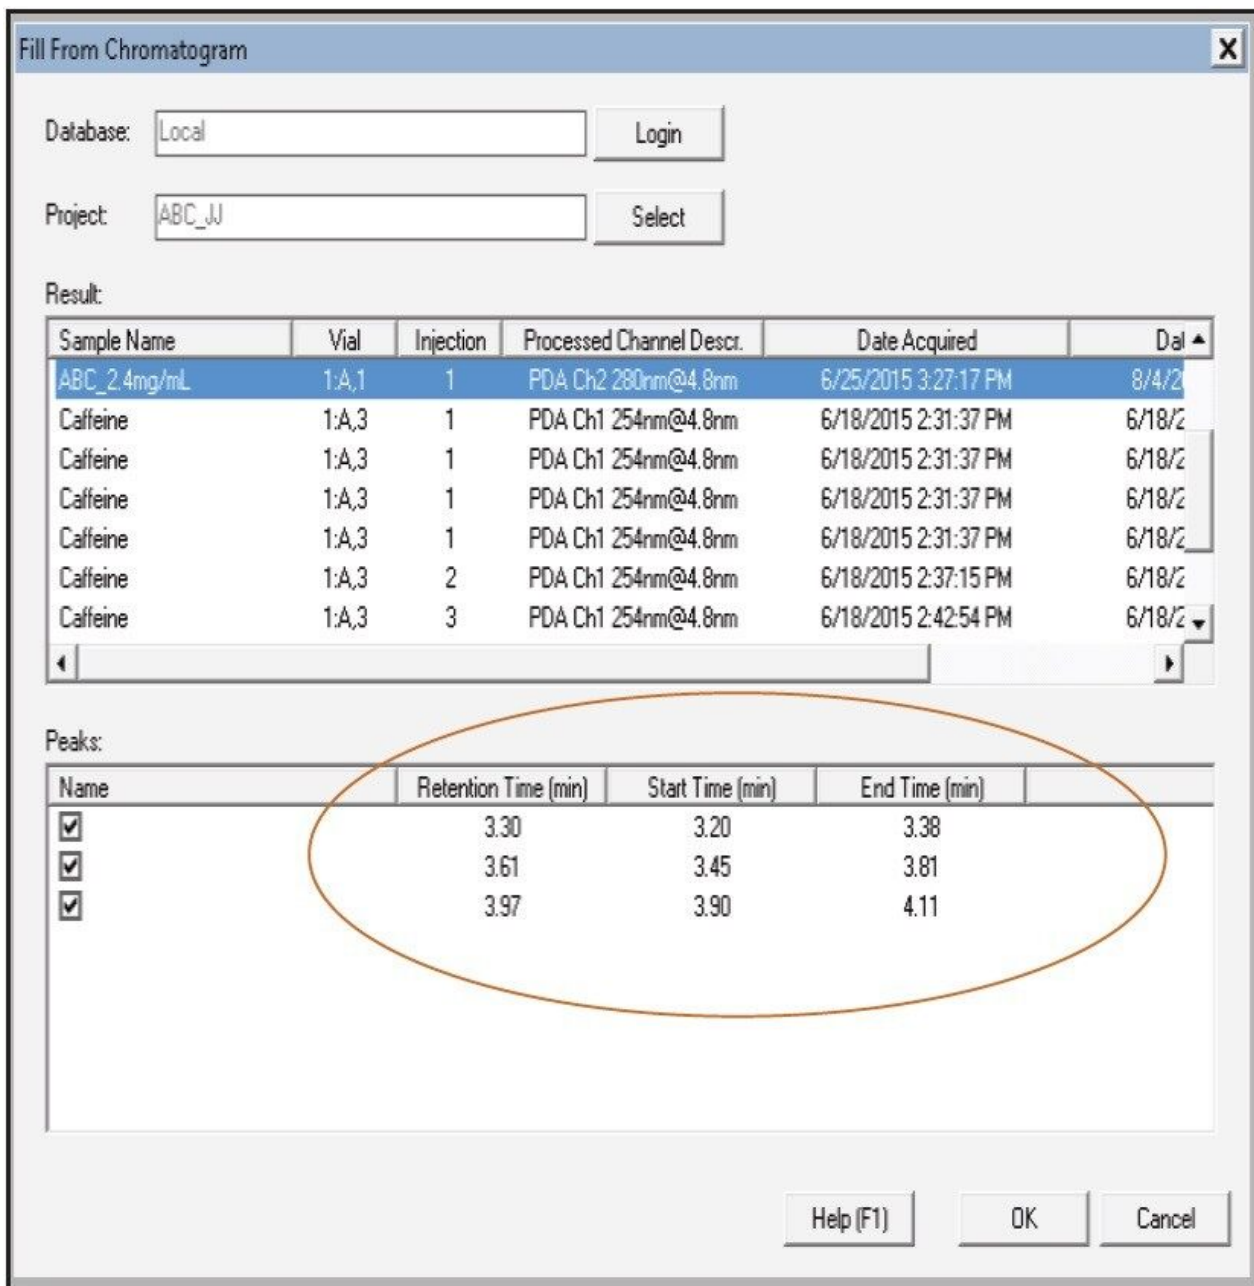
Fill From Chromatogram

X

Database: Local

Login

Project: ABC_JJ

Select

Result:

| Sample Name | Vial | Injection | Processed Channel Descr. | Date Acquired | Dat |
|---|---|---|---|---|---|
| ABC_2.4mg/mL | 1:A,1 | 1 | PDA Ch2 280nm@4.8nm | 6/25/2015 3:27:17 PM | 8/4/2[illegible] |
| Caffeine | 1:A,3 | 1 | PDA Ch1 254nm@4.8nm | 6/18/2015 2:31:37 PM | 6/18/2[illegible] |
| Caffeine | 1:A,3 | 1 | PDA Ch1 254nm@4.8nm | 6/18/2015 2:31:37 PM | 6/18/2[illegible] |
| Caffeine | 1:A,3 | 1 | PDA Ch1 254nm@4.8nm | 6/18/2015 2:31:37 PM | 6/18/2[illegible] |
| Caffeine | 1:A,3 | 1 | PDA Ch1 254nm@4.8nm | 6/18/2015 2:31:37 PM | 6/18/2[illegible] |
| Caffeine | 1:A,3 | 2 | PDA Ch1 254nm@4.8nm | 6/18/2015 2:37:15 PM | 6/18/2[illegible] |
| Caffeine | 1:A,3 | 3 | PDA Ch1 254nm@4.8nm | 6/18/2015 2:42:54 PM | 6/18/2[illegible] |

Peaks:

| Name | Retention Time (min) | Start Time (min) | End Time (min) |
|---|---|---|---|
| ☑ | 3.30 | 3.20 | 3.38 |
| ☑ | 3.61 | 3.45 | 3.81 |
| ☑ | 3.97 | 3.90 | 4.11 |

Help (F1)

OK

Cancel